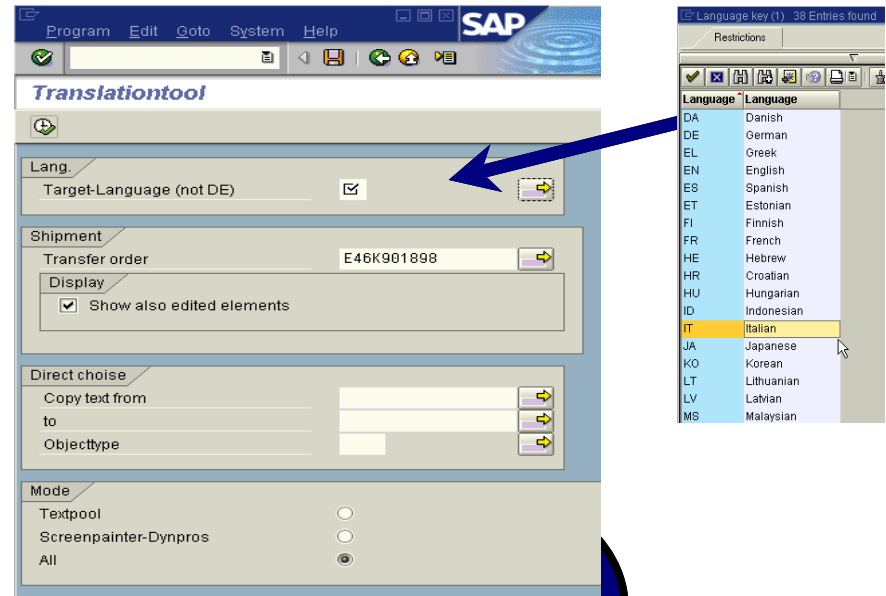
Program Edit Goto System Help

SAP

Translationtool

Lang.
Target-Language (not DE)

Shipment
Transfer order E46K901898
Display
Show also edited elements

Direct choise
Copy text from
to
Objecttype

Mode
Textpool
Screenpainter-Dynpros
All

Language key (1) 38 Entries found
Restrictions

| Language | Language |
|---|---|
| DA | Danish |
| DE | German |
| EL | Greek |
| EN | English |
| ES | Spanish |
| ET | Estonian |
| FI | Finnish |
| FR | French |
| HE | Hebrew |
| HR | Croatian |
| HU | Hungarian |
| ID | Indonesian |
| IT | Italian |
| JA | Japanese |
| KO | Korean |
| LT | Lithuanian |
| LV | Latvian |
| MS | Malaysian |